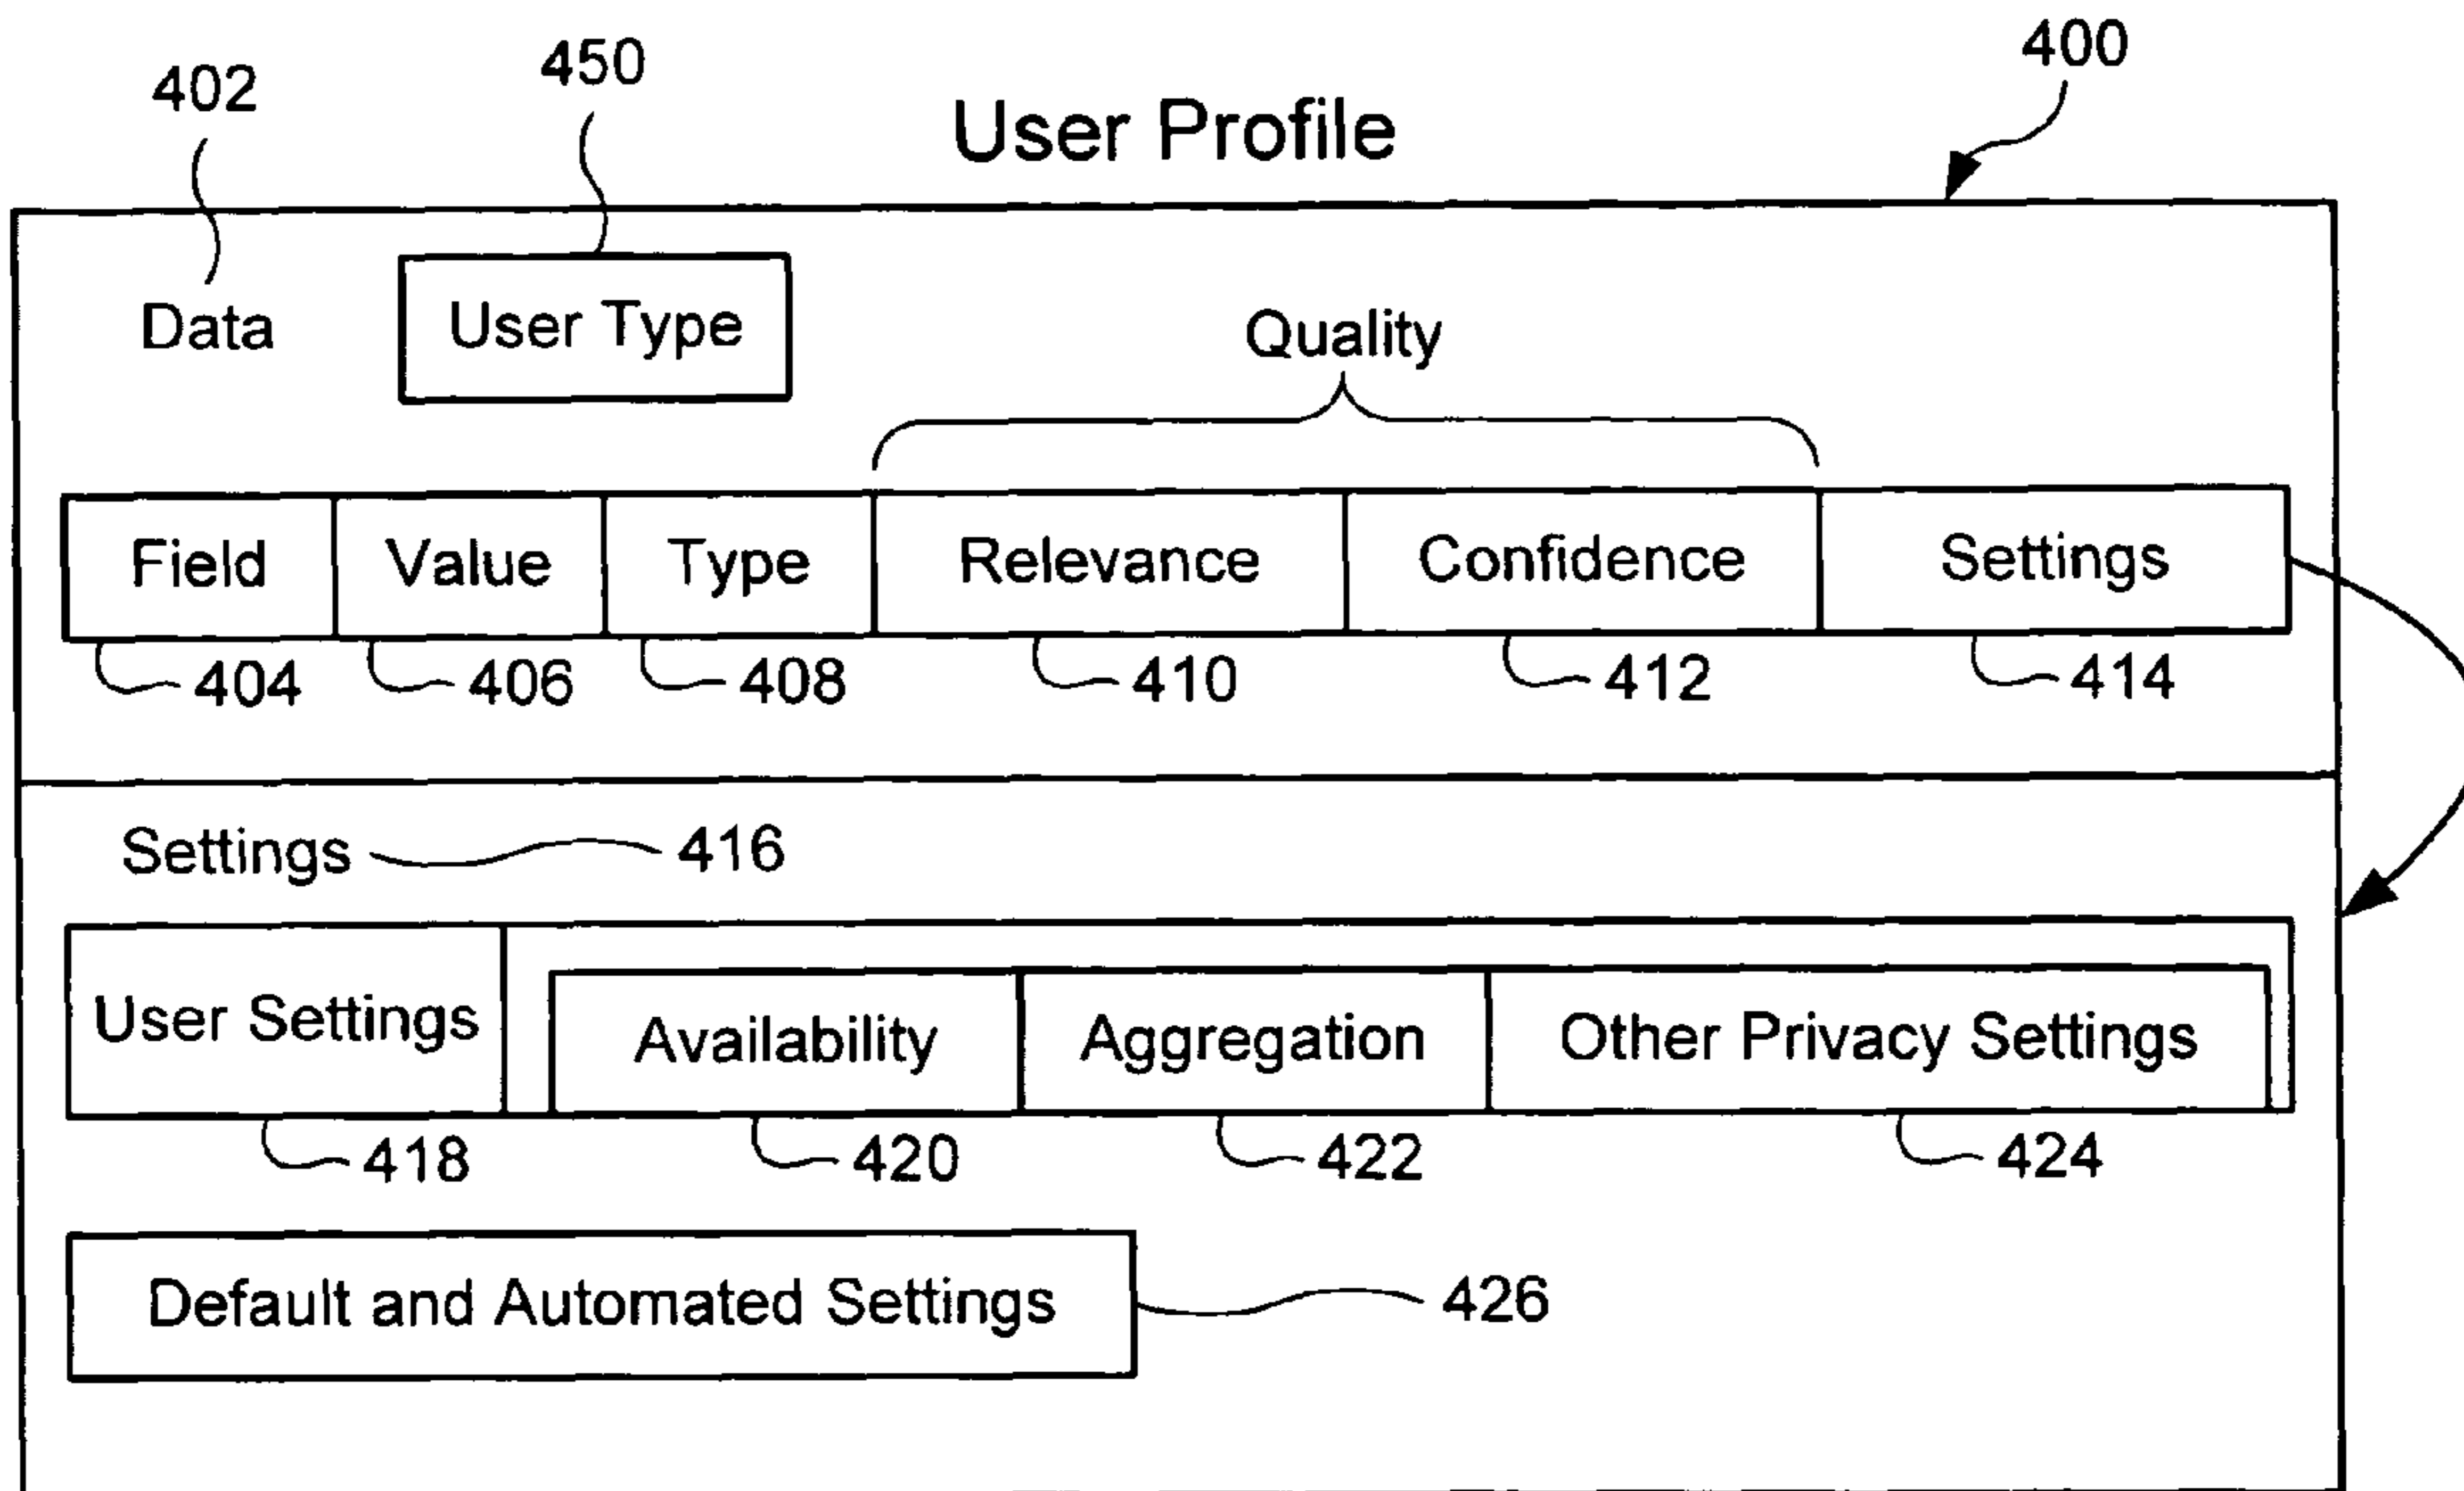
402

450

400

User Profile

Data

User Type

Quality

| Field | Value | Type | Relevance | Confidence | Settings |
|---|---|---|---|---|---|

404 406 408 410 412 414

Settings 416

| User Settings | Availability | Aggregation | Other Privacy Settings |
|---|---|---|---|

418 420 422 424

Default and Automated Settings

426